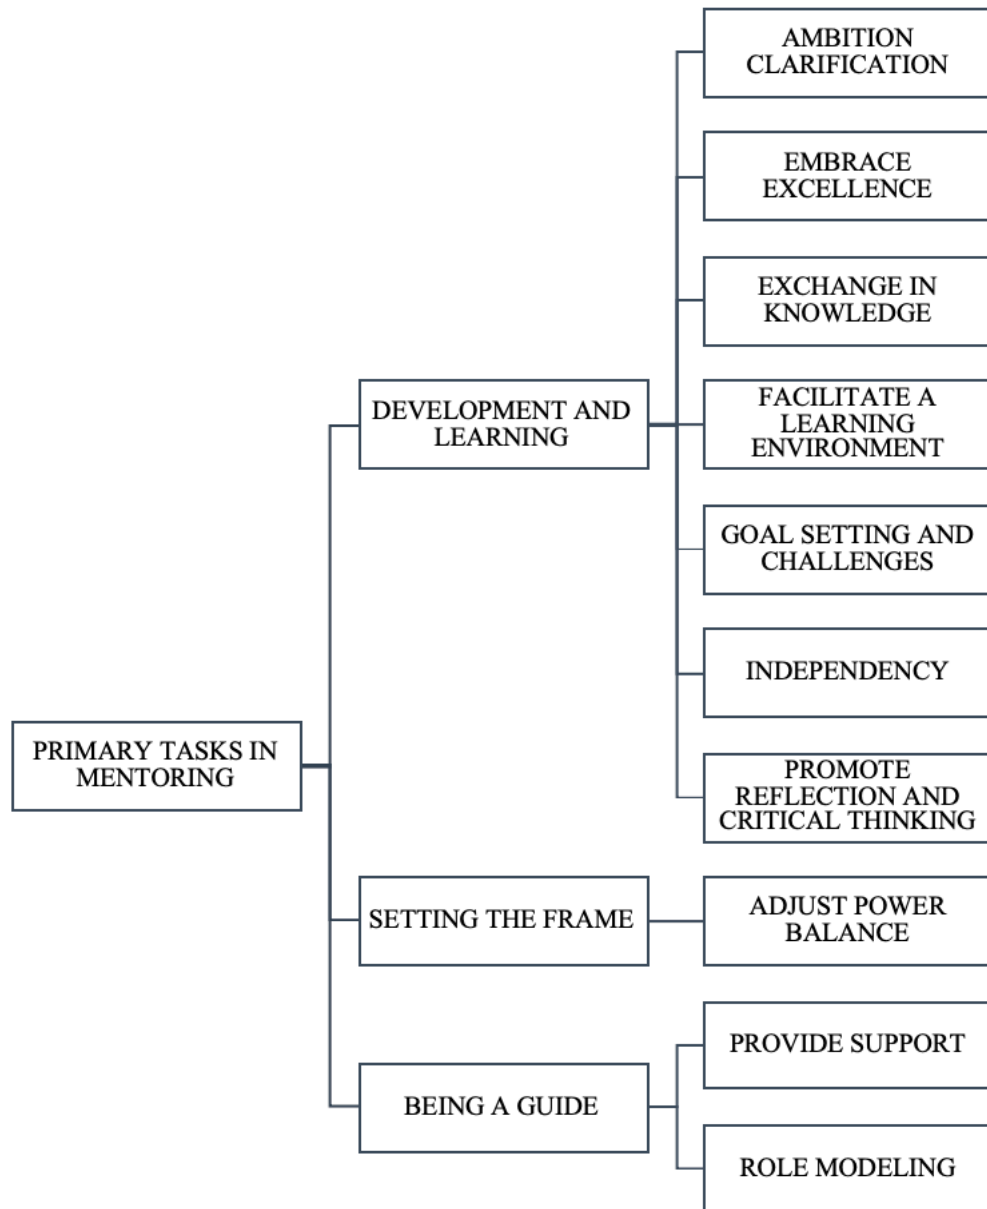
PRIMARY TASKS IN MENTORING

DEVELOPMENT AND LEARNING

AMBITION CLARIFICATION

EMBRACE EXCELLENCE

EXCHANGE IN KNOWLEDGE

FACILITATE A LEARNING ENVIRONMENT

GOAL SETTING AND CHALLENGES

INDEPENDENCY

PROMOTE REFLECTION AND CRITICAL THINKING

SETTING THE FRAME

ADJUST POWER BALANCE

BEING A GUIDE

PROVIDE SUPPORT

ROLE MODELING